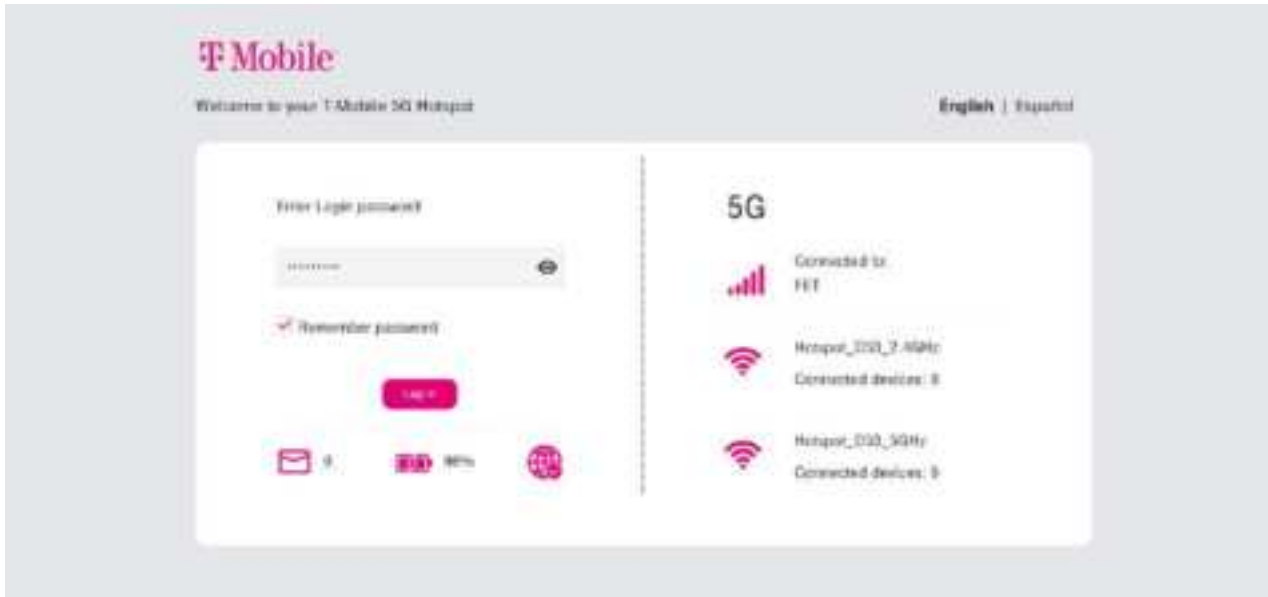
T Mobile

Welcome to your T-Mobile 5G Hotspot

English | Español

Enter Login password

••••••••••

Remember password

Log in

0

90%

5G

Connected to
FET

Hotspot_D3D_2.4GHz
Connected devices: 0

Hotspot_D3D_5GHz
Connected devices: 0